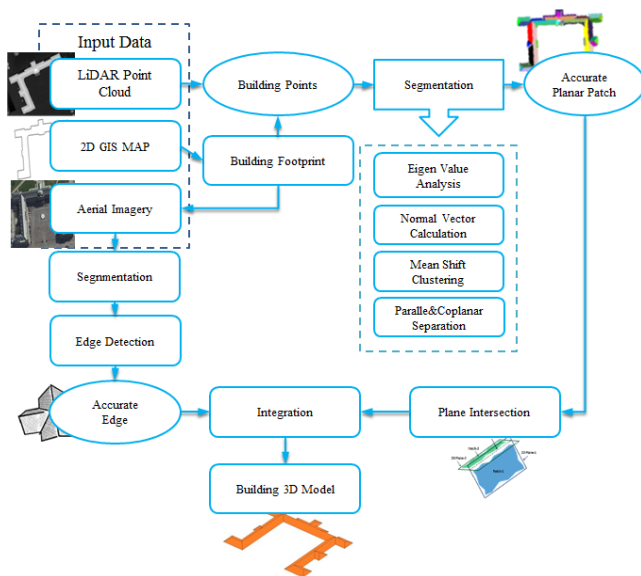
Input Data

LiDAR Point Cloud

2D GIS MAP

Aerial Imagery

Building Points

Building Footprint

Segmentation

Accurate Planar Patch

Eigen Value Analysis

Normal Vector Calculation

Mean Shift Clustering

Paralle&Coplanar Separation

Segnmentation

Edge Detection

Accurate Edge

Integration

Plane Intersection

Building 3D Model

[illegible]